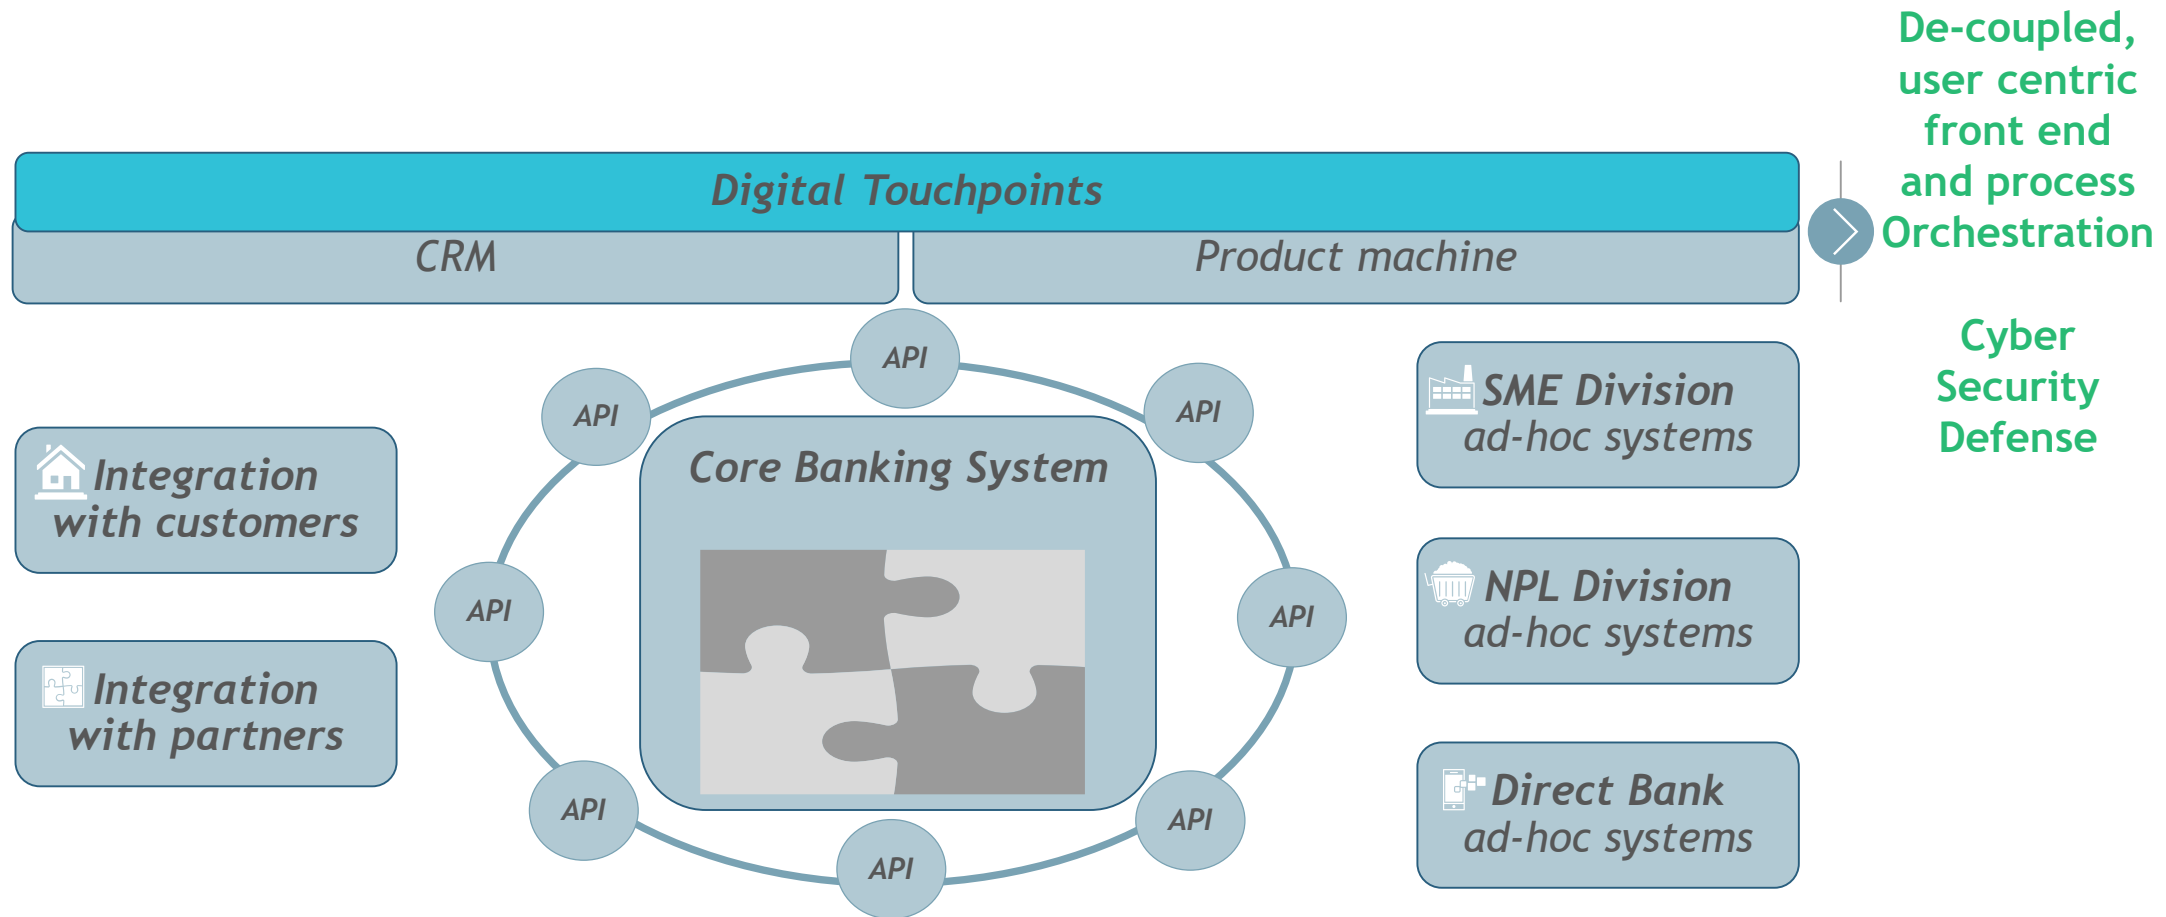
De-coupled, user centric front end and process Orchestration

Digital Touchpoints

CRM

Product machine

Cyber Security Defense

API

API

API

SME Division ad-hoc systems

Integration with customers

Core Banking System

API

API

NPL Division ad-hoc systems

Integration with partners

API

API

API

Direct Bank ad-hoc systems